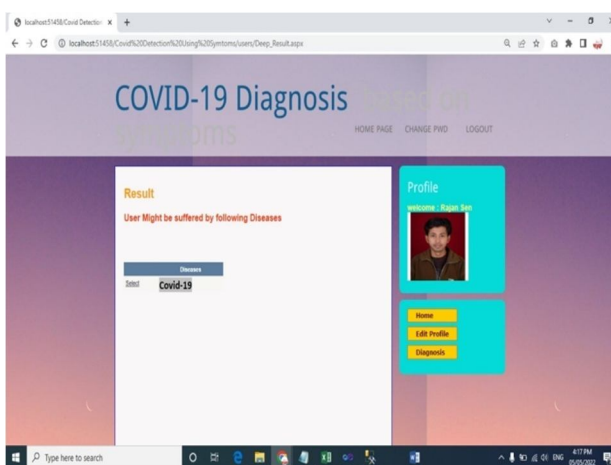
localhost:51458/Covid Detection ×

localhost:51458/Covid%20Detection%20Using%20Symtoms/users/Deep_Result.aspx

COVID-19 Diagnosis Based on Symptoms

HOME PAGE CHANGE PWD LOGOUT

Result

User Might be suffered by following Diseases

| | Diseases |
|---|---|
| Select | Covid-19 |

Profile

welcome : Rajan Sen

Home

Edit Profile

Diagnosis

Type here to search

ENG 4:17 PM 05/05/2022